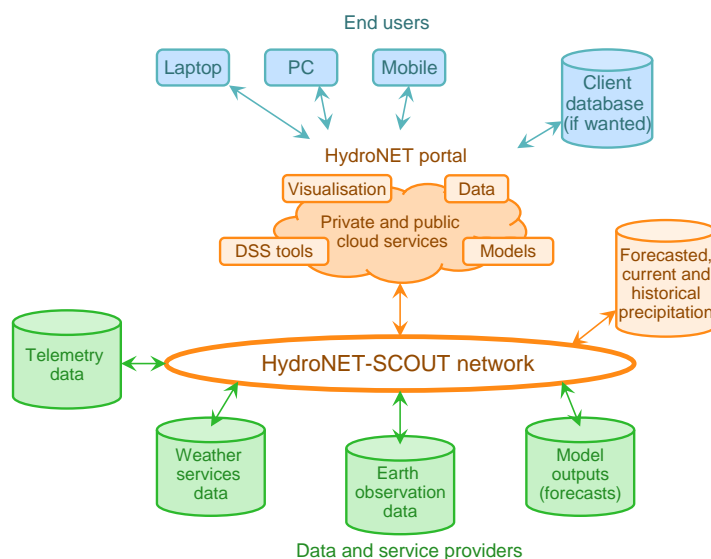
End users

Laptop

PC

Mobile

Client database (if wanted)

HydroNET portal

Visualisation

Data

Private and public cloud services

DSS tools

Models

Forecasted, current and historical precipitation

Telemetry data

HydroNET-SCOUT network

Weather services data

Earth observation data

Model outputs (forecasts)

Data and service providers